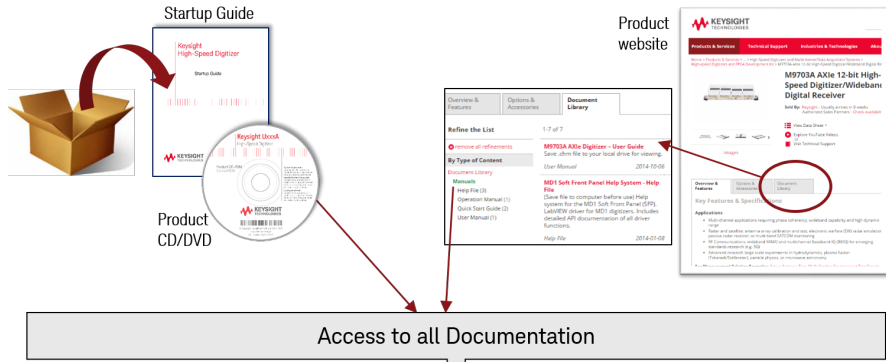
Startup Guide

Keysight
High-Speed Digitizer

Startup Guide

KEYSIGHT
TECHNOLOGIES

Keysight UxxxxA
High-Speed Digitizer

KEYSIGHT
TECHNOLOGIES

Product
CD/DVD

Product
website

KEYSIGHT
TECHNOLOGIES

Products & Services   Technical Support   Industries & Technologies   About

M9703A AXIe 12-bit High-Speed Digitizer/Wideband Digital Receiver

View Data Sheet

Explore YouTube Videos

Web Technical Support

Overview & Features   Options & Accessories   Document Library

Key Features & Specifications

Applications

Overview & Features

Options & Accessories

Document Library

Refine the List

Remove all refinements

By Type of Content

Document Library

Manuals

Help File (3)

Operation Manual (1)

Quick Start Guide (2)

User Manual (1)

1-7 of 7

M9703A AXIe Digitizer - User Guide

Save .zfrm file to your local drive for viewing.

User Manual   2014-10-08

MD1 Soft Front Panel Help System - Help File

(Save file to computer before use) Help system for the MD1 Soft Front Panel (SFP). LabVIEW driver for MD1 digitizers. Includes detailed API documentation of all driver functions.

Help File   2014-01-08

Access to all Documentation